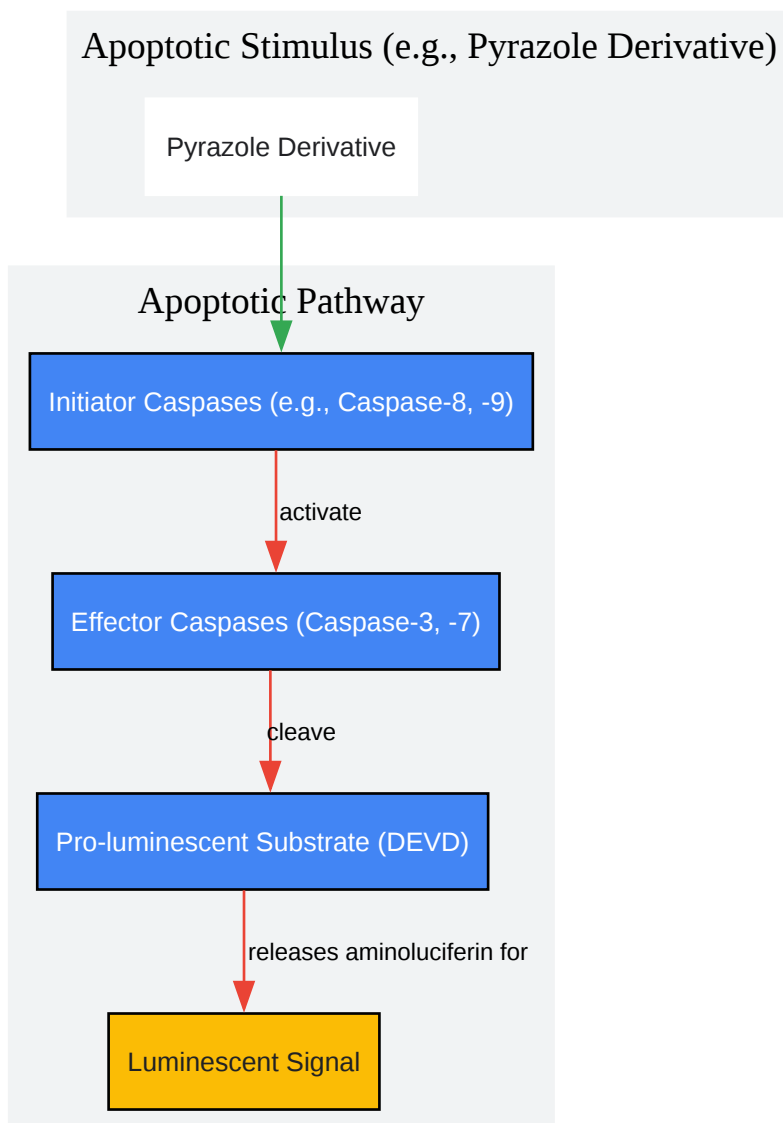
Apoptotic Stimulus (e.g., Pyrazole Derivative)

Pyrazole Derivative

Apoptotic Pathway

Initiator Caspases (e.g., Caspase-8, -9)

activate

Effector Caspases (Caspase-3, -7)

cleave

Pro-luminescent Substrate (DEVD)

releases aminoluciferin for

Luminescent Signal